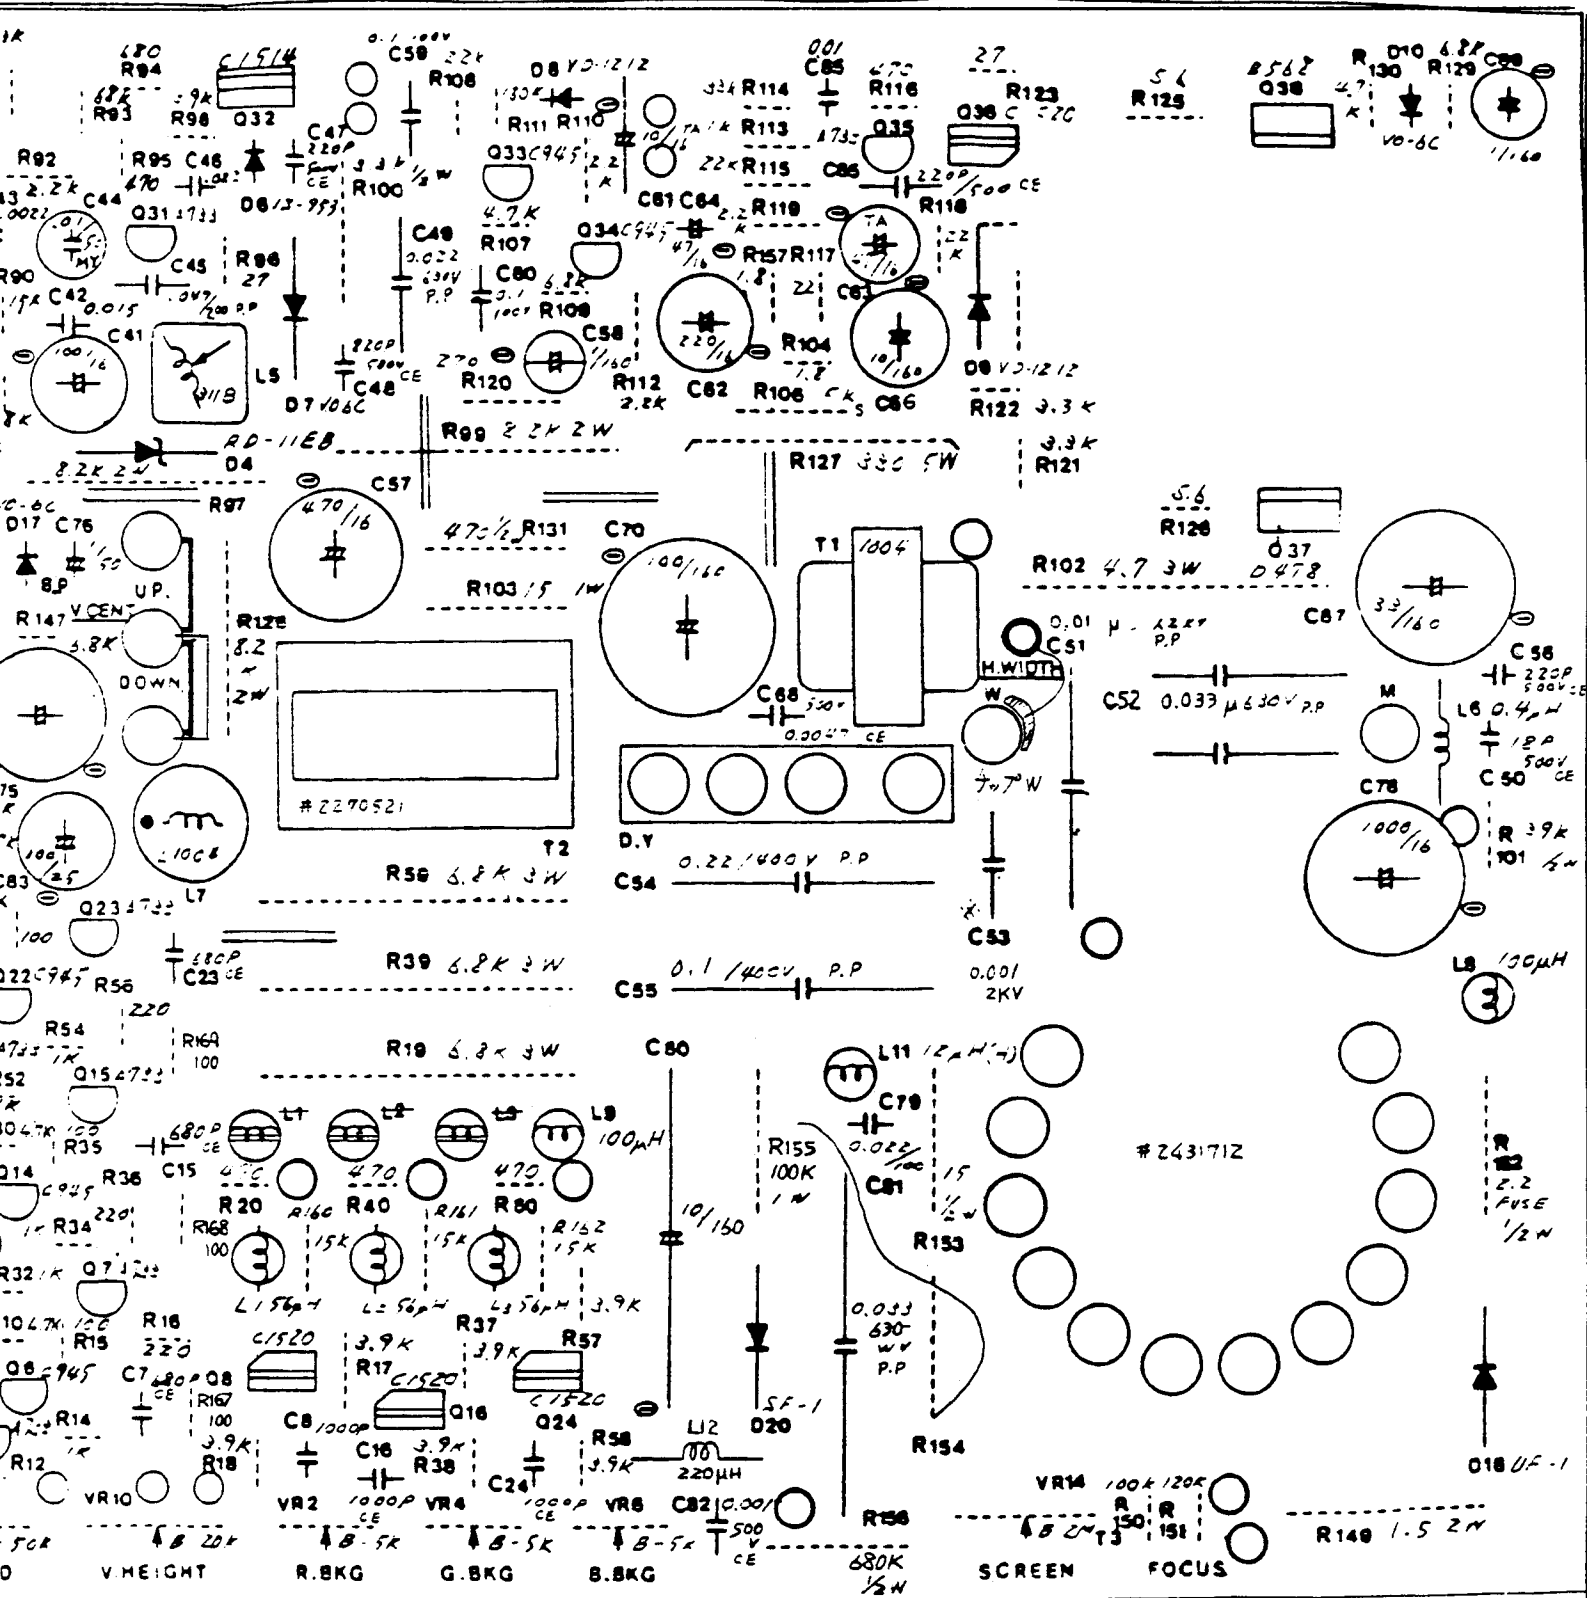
680 R94
68K R93
3.9k R98
C1514 Q32
0.1 100V C59 22k R108
D8 VD-1212
130K R111 R110
33k R114
R113
22k R115
001 C85
470 R116
4733 Q35
27
R123
Q36 C 520
5.6 R125
B562 Q38
4.7k
R130
D10 6.8K R129
C89
VD-6C
1/160
R92 2.2k
R95 470 C46
C47 220P 500V CE
3.3k 1/2W R100
D6 13-953
Q33 C945
2.2k
10/16
C81 C64 2.2k R119
C86
220P/500 CE R118
.0022
C44 .01 TMY
Q31 4733
C45 .047 200 PP
R96 27
C49 0.022 630V P.P
4.7K R107
C60 0.1 100V
Q34 C945
47/16
6.8K R109
R157 R117 1.8
22
TA 47/16
22k
C63
R90 15K
C42 0.015
C41 100/16
L5 911B
220P 500V C48 CE
D7 V06C
270
R120
C58 1/160
R112 2.2k
220/16 C62
R104 7.8
R106 6K5
10/160 C66
D9 VD-1212
R122 3.3K
R99 2.2K 2W
RD-11EB D4
8.2K 2W
R97
R127 330 5W
3.3K R121
VD-6C D17 C76 1/50
8P
UP.
C57 470/16
470 1/2 R131
C70
100/160
T1 1004
5.6 R126
R102 4.7 3W
Q37 D478
C87 33/160
R147 V.CENT 6.8K
DOWN
R128 8.2 2W
R103 15 1W
0.01 μ 2KV P.P C51
H.WIDTH
C56 220P 500V CE
C68 630V 0.0047 CE
W
C52 0.033 μ 630V P.P
M
L6 0.4μH
12P 500V C50 CE
#2270521
D.Y
7 to 7 W
C78
1000/16
R101 39k 1/2W
C83 100/25
L7 10C8
T2
R56 6.8K 3W
C54 0.22/400V P.P
C53
Q23 4733
100
68P C23 CE
R39 6.8K 3W
C55 0.1/400V P.P
0.001 2KV
L8 100μH
Q22 C945 R56
220
R54 1K
R169 100
R19 6.8K 3W
C60
L11 12μH(-)
Q15 4733
680P C15 CE
L1 L2 L3 L9
100μH
R35
R155 100K 1W
C79 0.022/100 C81
#2431712
R 152 2.2 FUSE 1/2W
Q14 C945
R36
470 470 470
R20 R160 R40 R161 R80 R162
R34 220
R168 100
15K 15K 15K
10/160
15 1/2W
R153
R32 1K
Q7 4733
L1 56μH L2 56μH L3 56μH
3.9K
R16 220 R15
C1520
3.9k R17
R37 3.9k
R57
0.033 630WV P.P
Q8 C945
C7 680P CE Q8
R167 100
C1520 Q16
C1520 Q24
SF-1 D20
R14 1K
3.9k R18
C8 1000P
C16 1000P CE
3.9K R38
C24 1000P CE
R58 3.9K
L12 220μH
R154
D18 UF-1
R12
VR10
VR2
VR4
VR6
C82 0.001 500V CE
R156
VR14 100k 120K
R150 R151
B 20K V.HEIGHT
B-5K R.BKG
B-5K G.BKG
B-5K B.BKG
680K 1/2W
B 2M T3 SCREEN
FOCUS
R149 1.5 2W